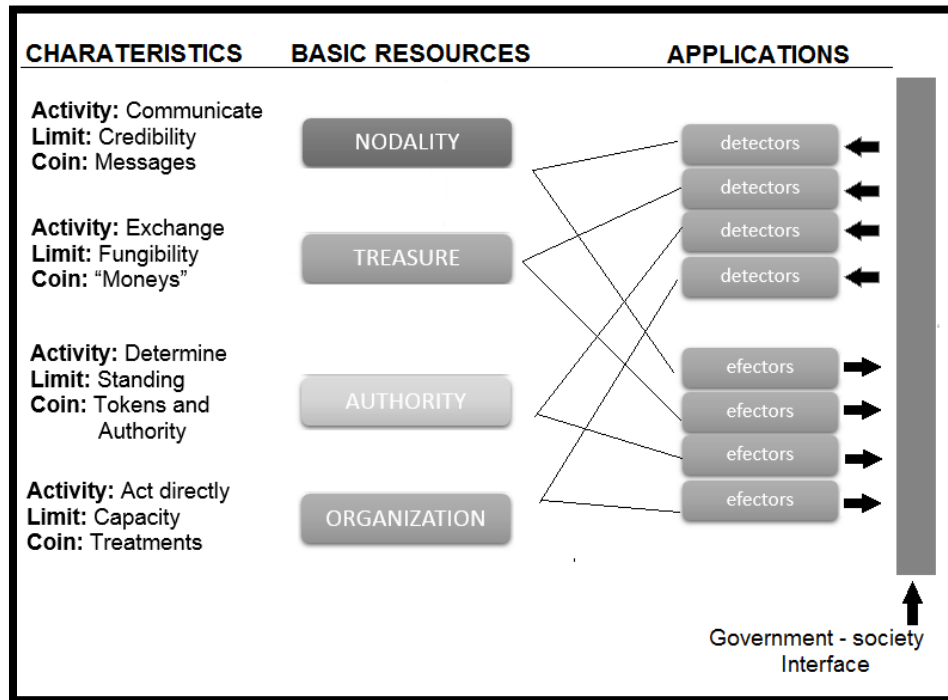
CHARATERISTICS BASIC RESOURCES APPLICATIONS

**Activity:** Communicate
**Limit:** Credibility
**Coin:** Messages

NODALITY

**Activity:** Exchange
**Limit:** Fungibility
**Coin:** "Moneys"

TREASURE

**Activity:** Determine
**Limit:** Standing
**Coin:** Tokens and Authority

AUTHORITY

**Activity:** Act directly
**Limit:** Capacity
**Coin:** Treatments

ORGANIZATION

detectors
detectors
detectors
detectors

efectors
efectors
efectors
efectors

Government - society Interface